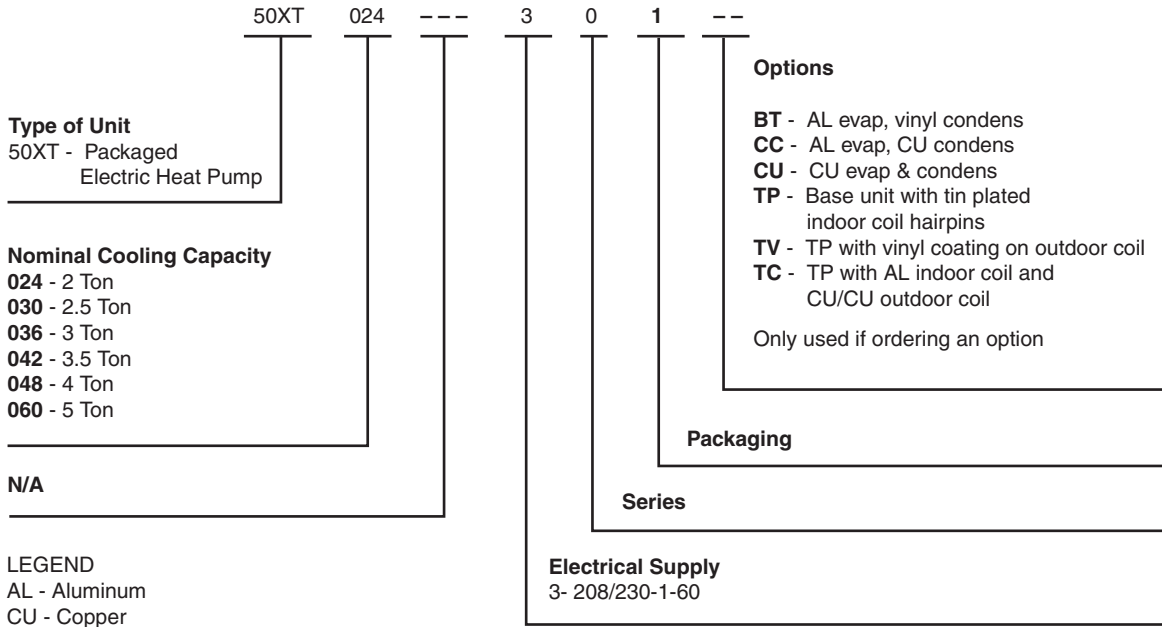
50XT 024 – – – 3 0 **1** – –

**Options**

**BT** - AL evap, vinyl condens
**CC** - AL evap, CU condens
**CU** - CU evap & condens
**TP** - Base unit with tin plated indoor coil hairpins
**TV** - TP with vinyl coating on outdoor coil
**TC** - TP with AL indoor coil and CU/CU outdoor coil

Only used if ordering an option

**Type of Unit**
50XT - Packaged Electric Heat Pump

**Nominal Cooling Capacity**
**024** - 2 Ton
**030** - 2.5 Ton
**036** - 3 Ton
**042** - 3.5 Ton
**048** - 4 Ton
**060** - 5 Ton

**Packaging**

**N/A**

**Series**

LEGEND
AL - Aluminum
CU - Copper

**Electrical Supply**
3- 208/230-1-60